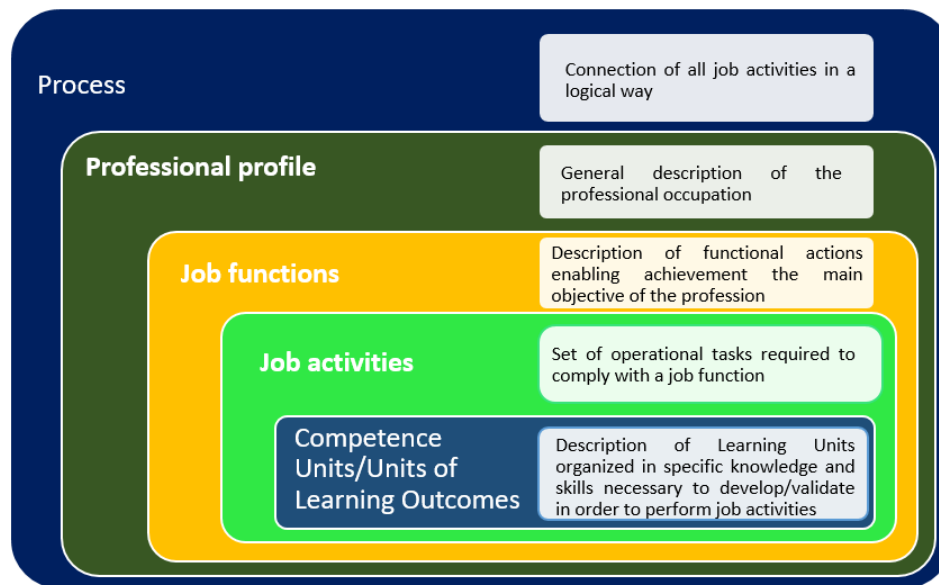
Process

Connection of all job activities in a logical way

Professional profile

General description of the professional occupation

Job functions

Description of functional actions enabling achievement the main objective of the profession

Job activities

Set of operational tasks required to comply with a job function

Competence Units/Units of Learning Outcomes

Description of Learning Units organized in specific knowledge and skills necessary to develop/validate in order to perform job activities